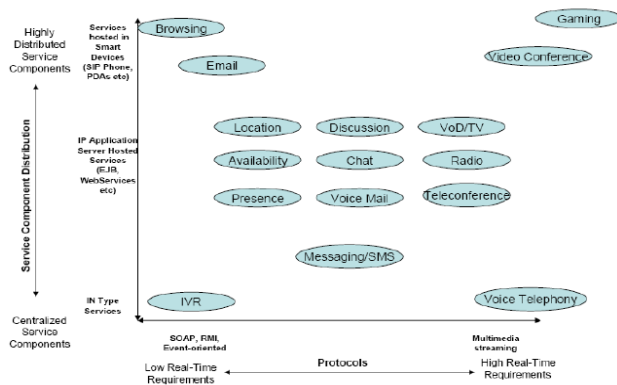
Highly Distributed Service Components

Services hosted in Smart Devices (SIP Phone, PDAs etc)

Browsing

Gaming

Email

Video Conference

Service Component Distribution

IP Application Server Hosted Services (EJB, WebServices etc)

Location

Discussion

VoD/TV

Availability

Chat

Radio

Presence

Voice Mail

Teleconference

Messaging/SMS

IN Type Services

IVR

Voice Telephony

Centralized Service Components

SOAP, RMI, Event-oriented

Multimedia streaming

Protocols

Low Real-Time Requirements

High Real-Time Requirements